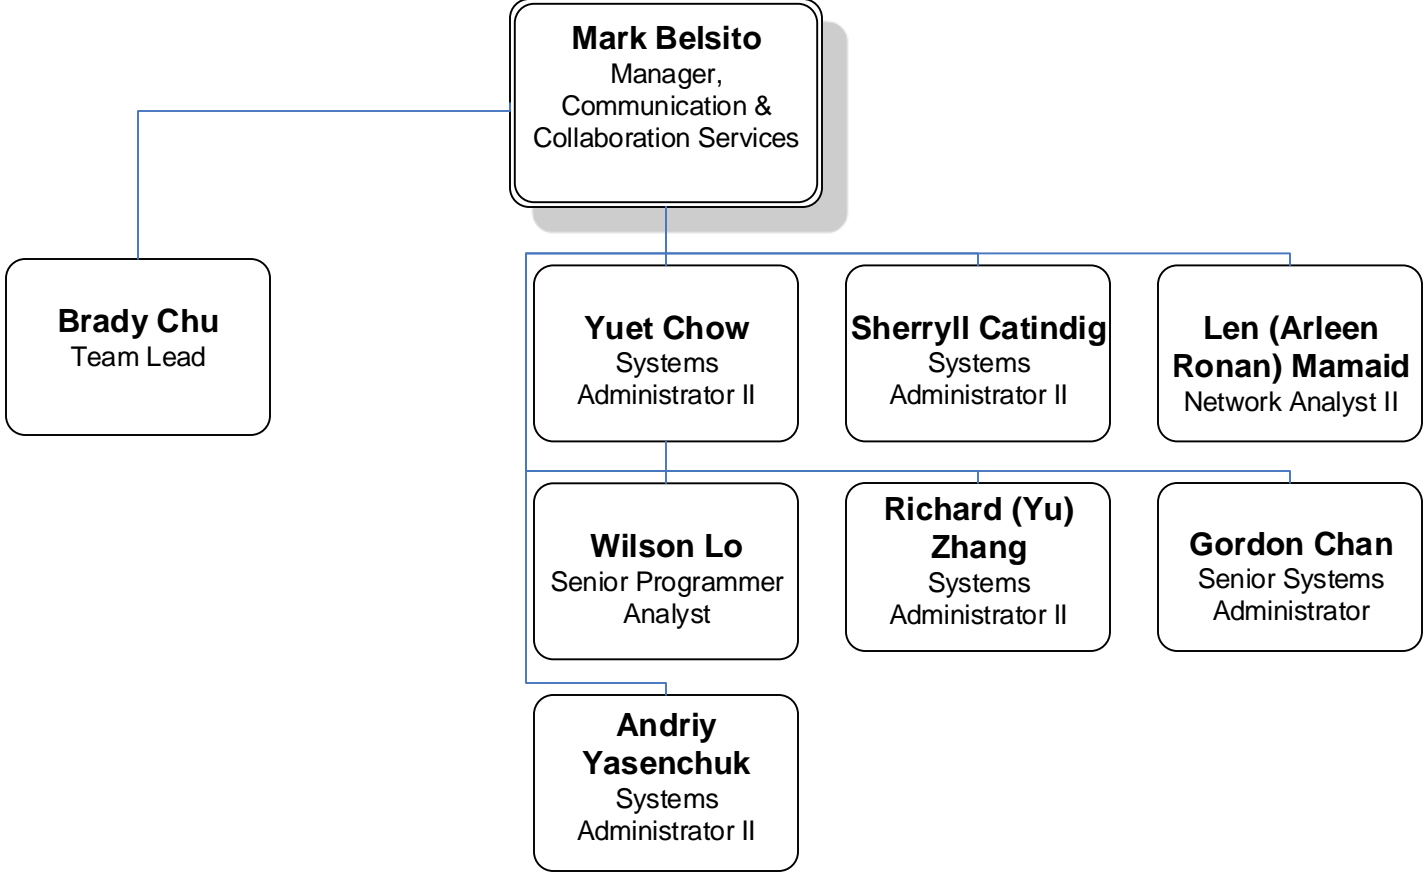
Mark Belsito
Manager, Communication & Collaboration Services

Brady Chu
Team Lead

Yuet Chow
Systems Administrator II

Sherryll Catindig
Systems Administrator II

Len (Arleen Ronan) Mamaid
Network Analyst II

Wilson Lo
Senior Programmer Analyst

Richard (Yu) Zhang
Systems Administrator II

Gordon Chan
Senior Systems Administrator

Andriy Yasenchuk
Systems Administrator II